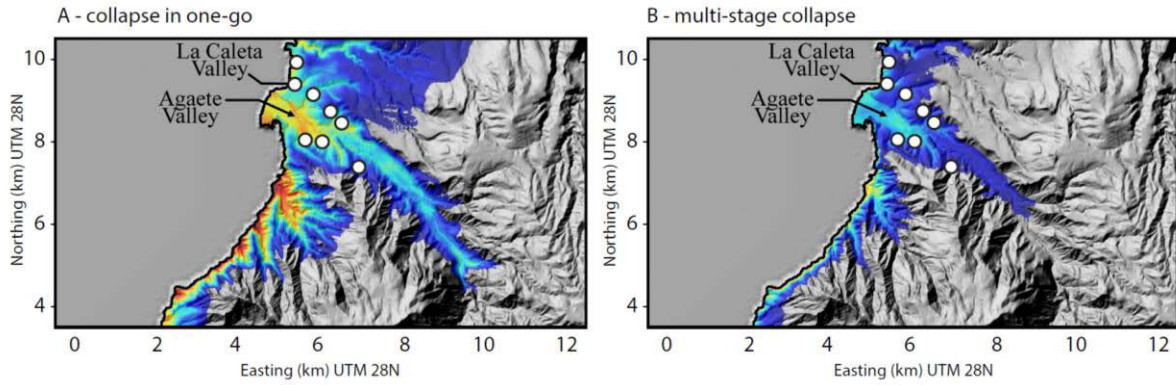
A - collapse in one-go

La Caleta Valley

Agaete Valley

Northing (km) UTM 28N

10
8
6
4

0 2 4 6 8 10 12

Easting (km) UTM 28N

B - multi-stage collapse

La Caleta Valley

Agaete Valley

Northing (km) UTM 28N

10
8
6
4

0 2 4 6 8 10 12

Easting (km) UTM 28N